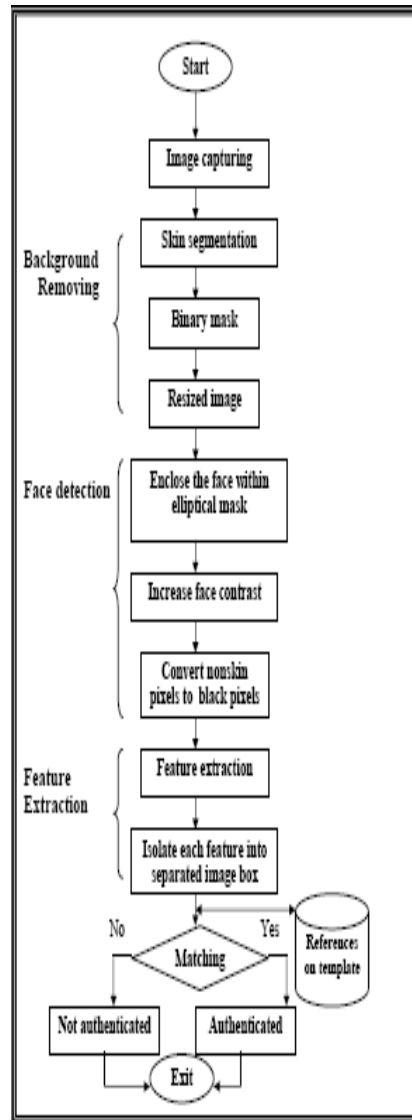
Start

Image capturing

Background Removing

Skin segmentation

Binary mask

Resized image

Face detection

Enclose the face within elliptical mask

Increase face contrast

Convert nonskin pixels to black pixels

Feature Extraction

Feature extraction

Isolate each feature into separated image box

No

Yes

Matching

References on template

Not authenticated

Authenticated

Exit